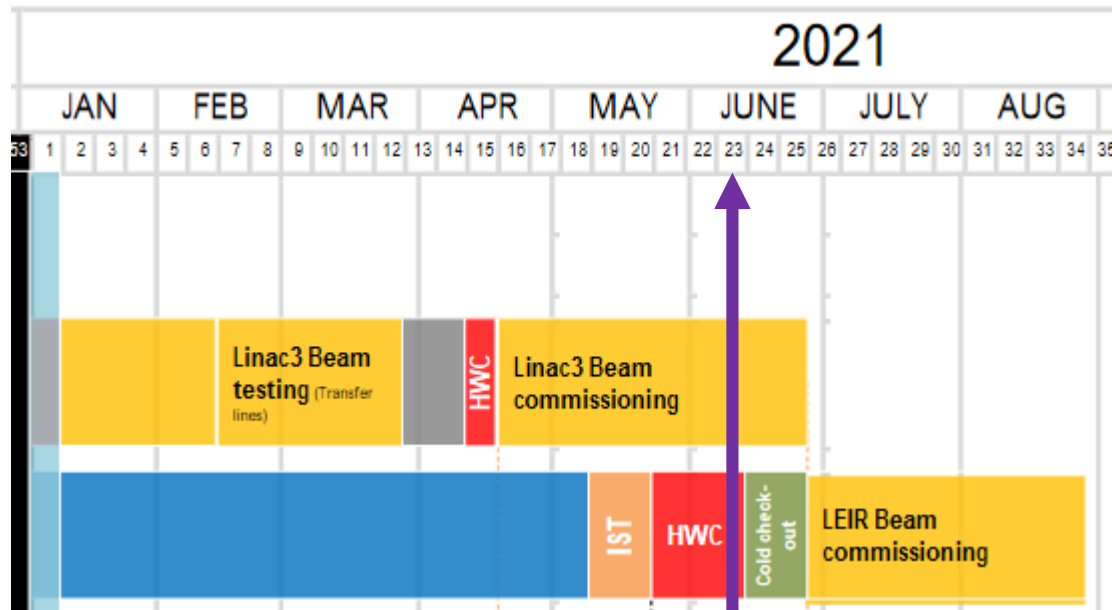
2021

| JAN | FEB | MAR | APR | MAY | JUNE | JULY | AUG |
|---|---|---|---|---|---|---|---|

53 1 2 3 4 5 6 7 8 9 10 11 12 13 14 15 16 17 18 19 20 21 22 23 24 25 26 27 28 29 30 31 32 33 34 35

Linac3 Beam testing (Transfer lines)

HWC

Linac3 Beam commissioning

IST

HWC

Cold check-out

LEIR Beam commissioning